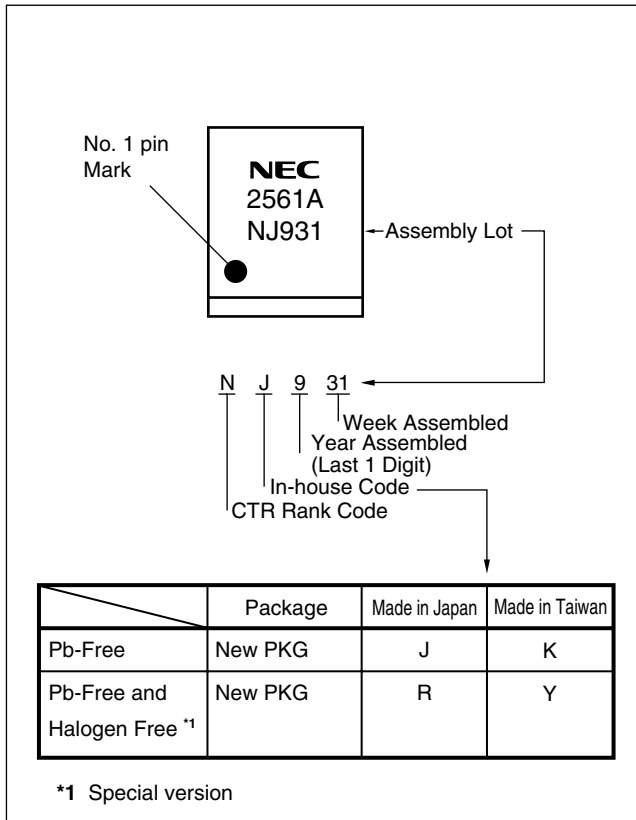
No. 1 pin Mark

NEC
2561A
NJ931

Assembly Lot

N J 9 31

Week Assembled
Year Assembled (Last 1 Digit)
In-house Code
CTR Rank Code

| | Package | Made in Japan | Made in Taiwan |
|---|---|---|---|
| Pb-Free | New PKG | J | K |
| Pb-Free and Halogen Free $^{*1}$ | New PKG | R | Y |

*1 Special version